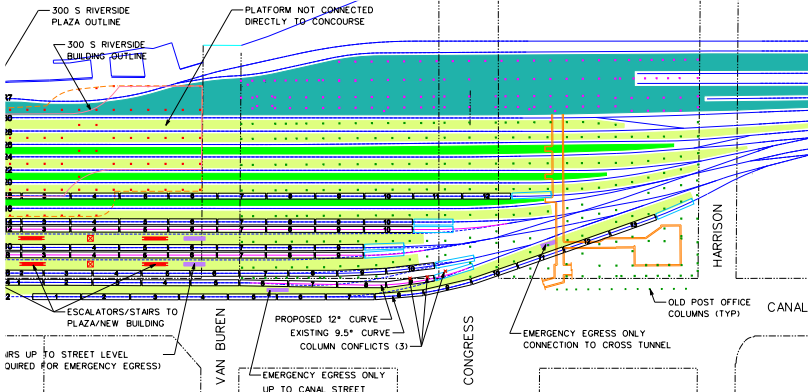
300 S RIVERSIDE PLAZA OUTLINE

300 S RIVERSIDE BUILDING OUTLINE

PLATFORM NOT CONNECTED DIRECTLY TO CONCOURSE

ESCALATORS/STAIRS TO PLAZA/NEW BUILDING

IRS UP TO STREET LEVEL QUIRED FOR EMERGENCY EGRESS)

VAN BUREN

EMERGENCY EGRESS ONLY UP TO CANAL STREET

PROPOSED 12° CURVE

EXISTING 9.5° CURVE

COLUMN CONFLICTS (3)

CONGRESS

EMERGENCY EGRESS ONLY CONNECTION TO CROSS TUNNEL

HARRISON

OLD POST OFFICE COLUMNS (TYP)

CANAL